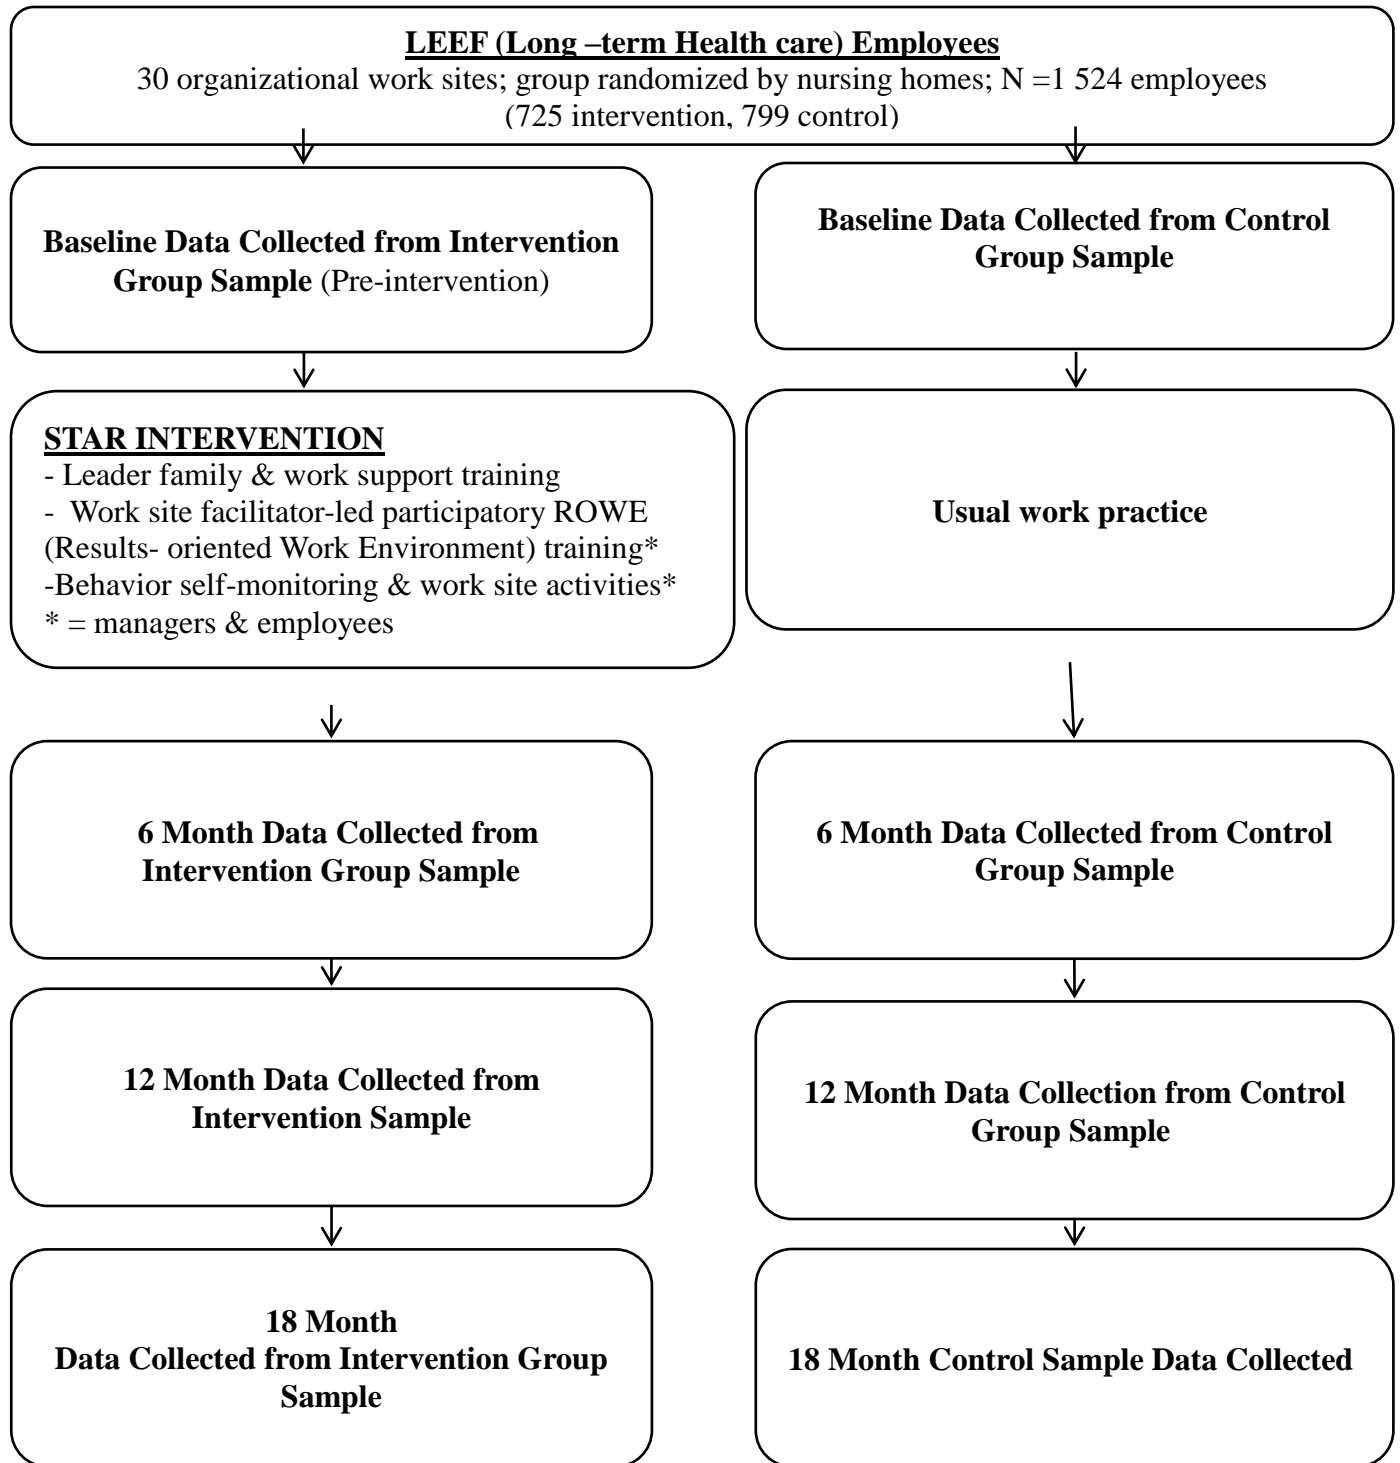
**LEEF (Long –term Health care) Employees**
30 organizational work sites; group randomized by nursing homes; N =1 524 employees (725 intervention, 799 control)

**Baseline Data Collected from Intervention Group Sample** (Pre-intervention)

**Baseline Data Collected from Control Group Sample**

**STAR INTERVENTION**
- Leader family & work support training
- Work site facilitator-led participatory ROWE (Results- oriented Work Environment) training*
-Behavior self-monitoring & work site activities*
* = managers & employees

**Usual work practice**

**6 Month Data Collected from Intervention Group Sample**

**6 Month Data Collected from Control Group Sample**

**12 Month Data Collected from Intervention Sample**

**12 Month Data Collection from Control Group Sample**

**18 Month Data Collected from Intervention Group Sample**

**18 Month Control Sample Data Collected**